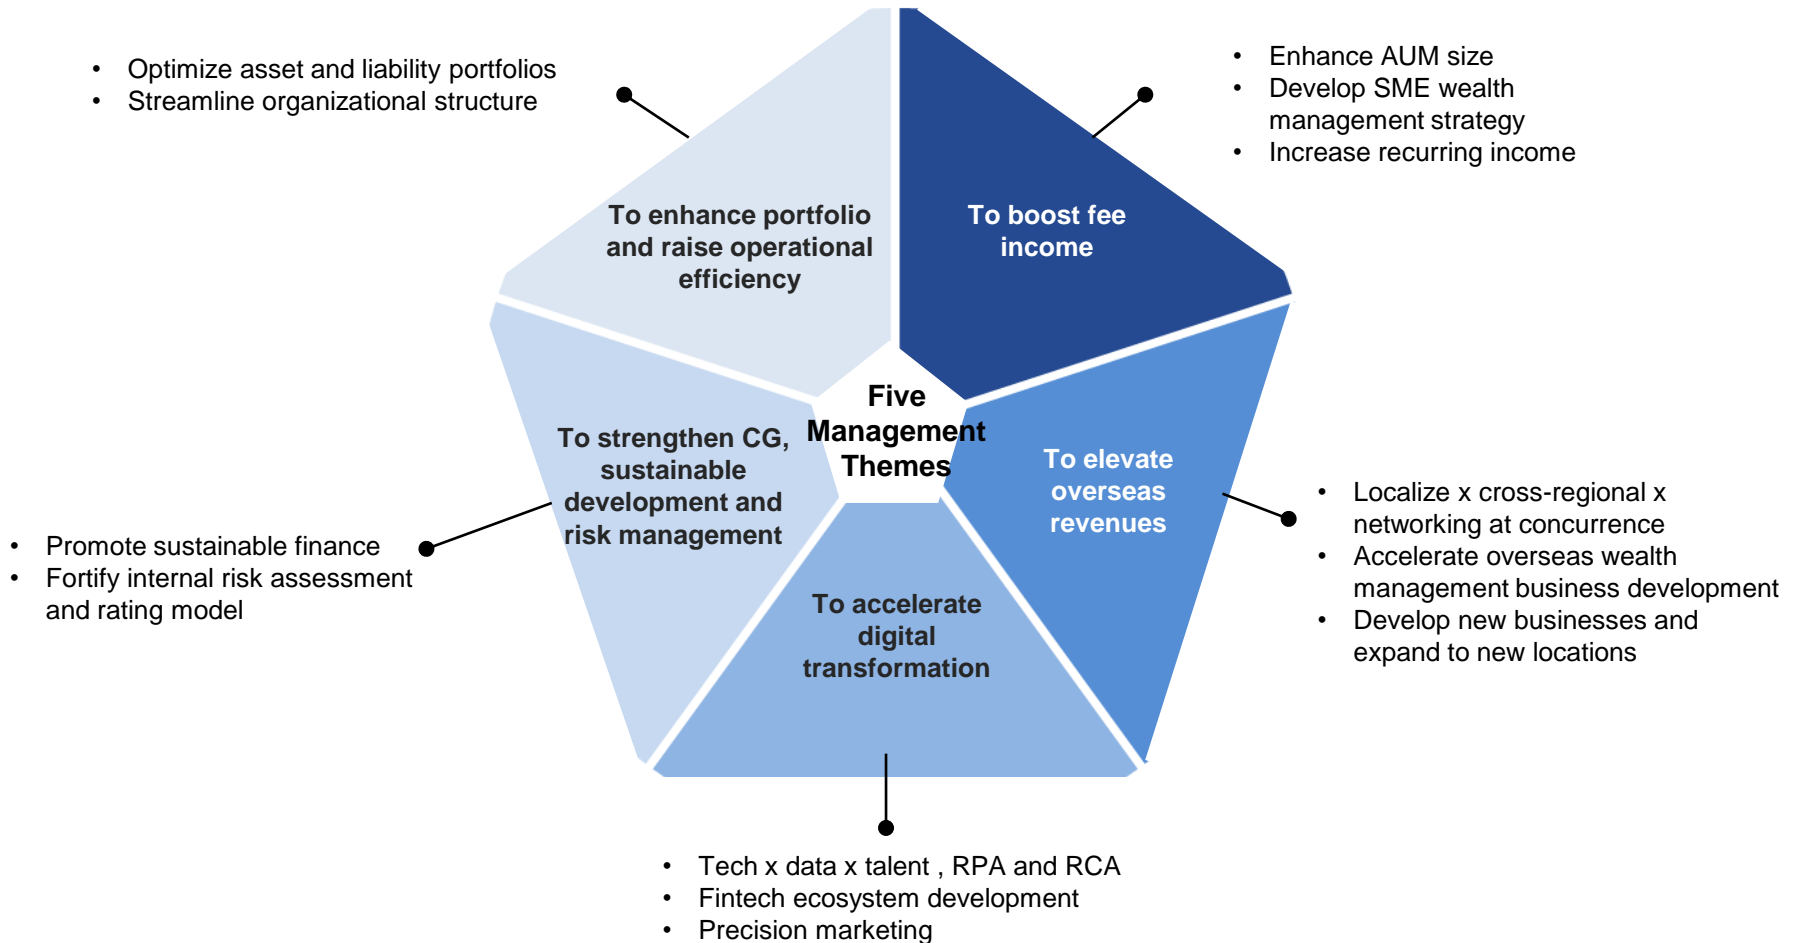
- Optimize asset and liability portfolios
- Streamline organizational structure

- Enhance AUM size
- Develop SME wealth management strategy
- Increase recurring income

To enhance portfolio and raise operational efficiency

To boost fee income

Five Management Themes

To strengthen CG, sustainable development and risk management

To elevate overseas revenues

To accelerate digital transformation

- Promote sustainable finance
- Fortify internal risk assessment and rating model

- Localize x cross-regional x networking at concurrence
- Accelerate overseas wealth management business development
- Develop new businesses and expand to new locations

- Tech x data x talent , RPA and RCA
- Fintech ecosystem development
- Precision marketing